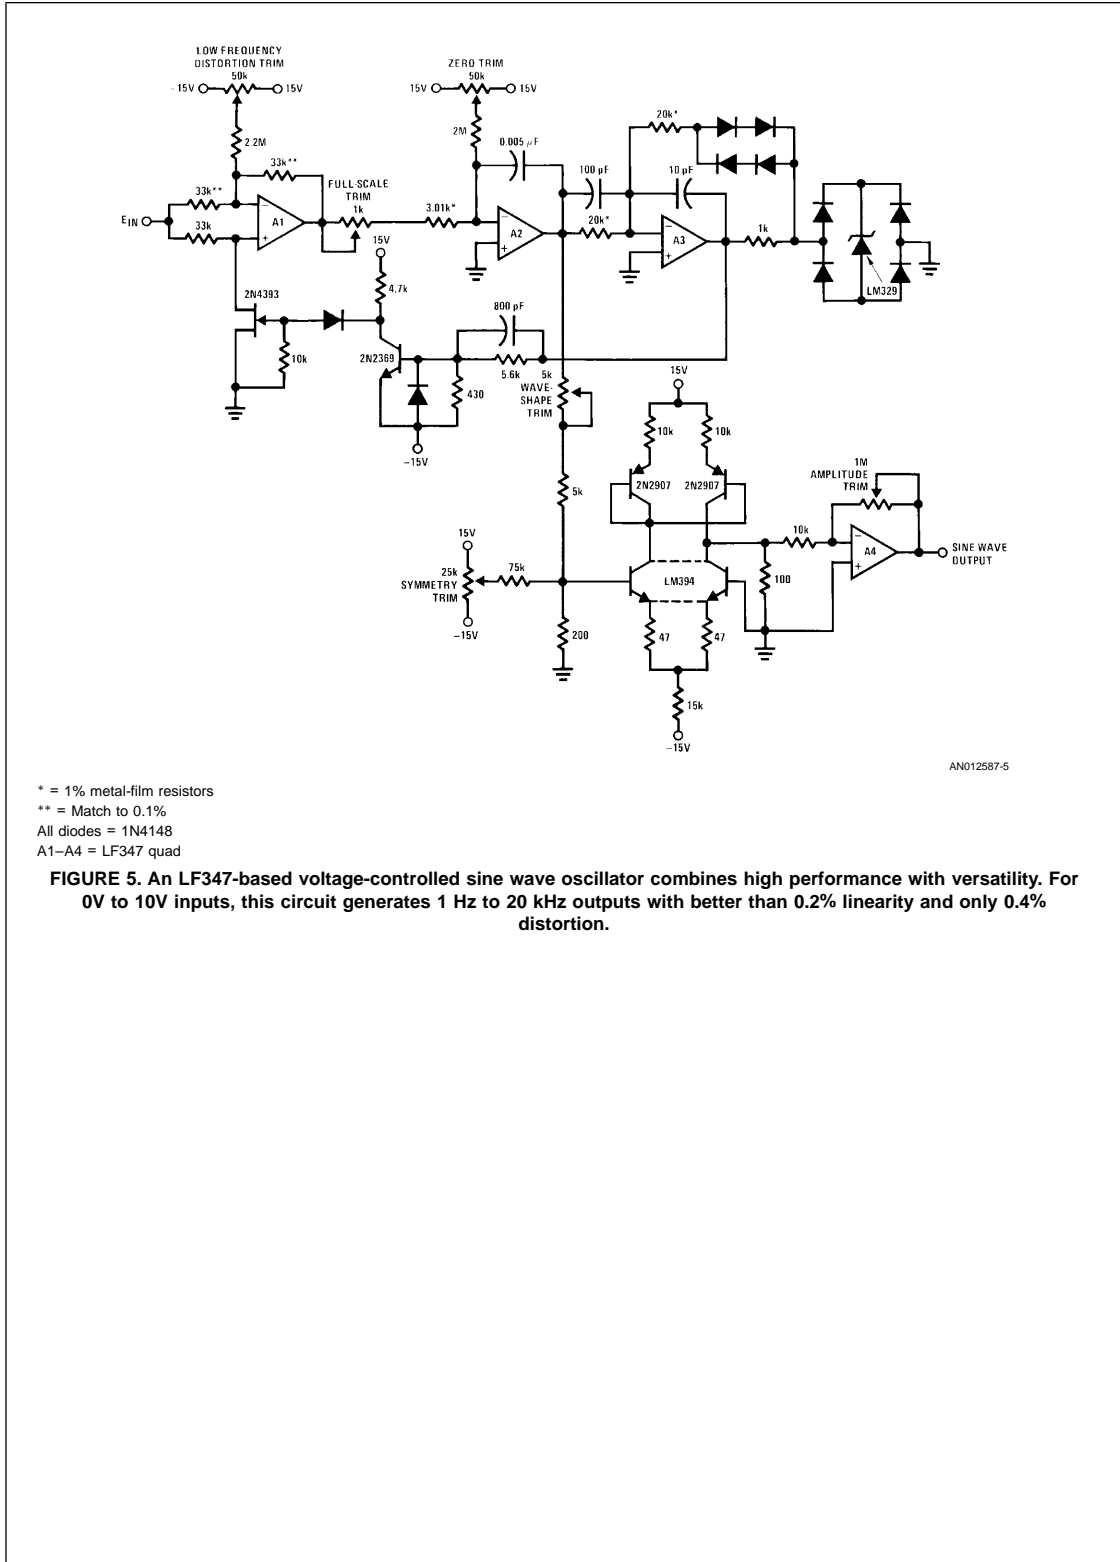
LOW FREQUENCY DISTORTION TRIM
50k
−15V
15V
2.2M
33k**
33k**
33k
$E_{IN}$
A1
FULL-SCALE TRIM
1k
3.01k*
ZERO TRIM
50k
15V
15V
2M
0.005 μF
A2
100 pF
20k*
20k*
10 pF
A3
1k
LM329
15V
4.7k
2N4393
10k
2N2369
430
−15V
800 pF
5.6k
5k
WAVE-SHAPE TRIM
5k
15V
10k
10k
2N2907
2N2907
1M
AMPLITUDE TRIM
10k
A4
SINE WAVE OUTPUT
100
LM394
15V
25k
SYMMETRY TRIM
−15V
75k
200
47
47
15k
−15V
AN012587-5

* = 1% metal-film resistors
** = Match to 0.1%
All diodes = 1N4148
A1–A4 = LF347 quad

FIGURE 5. An LF347-based voltage-controlled sine wave oscillator combines high performance with versatility. For 0V to 10V inputs, this circuit generates 1 Hz to 20 kHz outputs with better than 0.2% linearity and only 0.4% distortion.